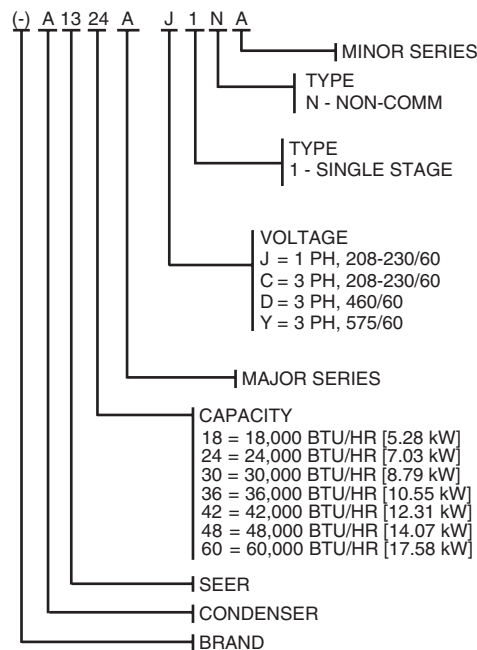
(-) A 13 24 A J 1 N A

MINOR SERIES

TYPE
N - NON-COMM

TYPE
1 - SINGLE STAGE

VOLTAGE
J = 1 PH, 208-230/60
C = 3 PH, 208-230/60
D = 3 PH, 460/60
Y = 3 PH, 575/60

MAJOR SERIES

CAPACITY
18 = 18,000 BTU/HR [5.28 kW]
24 = 24,000 BTU/HR [7.03 kW]
30 = 30,000 BTU/HR [8.79 kW]
36 = 36,000 BTU/HR [10.55 kW]
42 = 42,000 BTU/HR [12.31 kW]
48 = 48,000 BTU/HR [14.07 kW]
60 = 60,000 BTU/HR [17.58 kW]

SEER

CONDENSER

BRAND